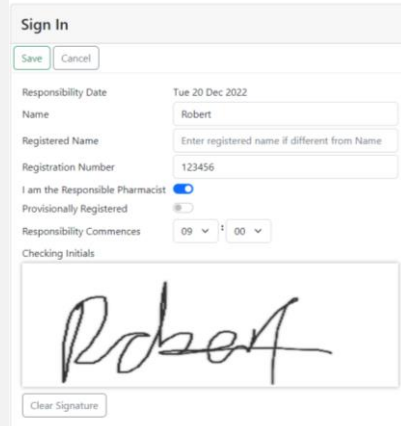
Sign In

Save Cancel

| Responsibility Date | Tue 20 Dec 2022 |
|---|---|
| Name | Robert |
| Registered Name | Enter registered name if different from Name |
| Registration Number | 123456 |
| I am the Responsible Pharmacist | |
| Provisionally Registered | |
| Responsibility Commences | 09 : 00 |

Checking Initials

Robert

Clear Signature